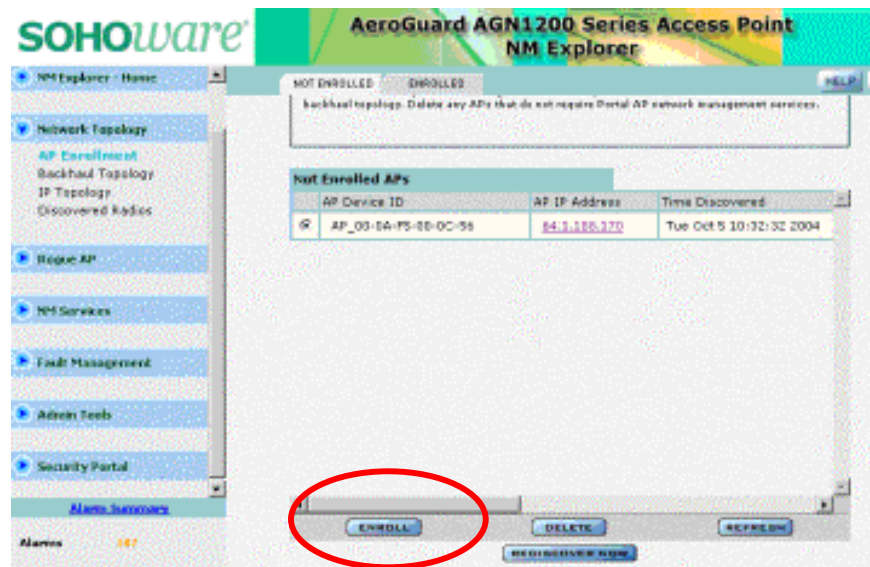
SOHOware

AeroGuard AGN1200 Series Access Point NM Explorer

NM Explorer - Home

Network Topology

AP Enrollment

Backhaul Topology

IP Topology

Discovered Radios

Rogue AP

NM Services

Fault Management

Admin Tools

Security Portal

Alarm Summary

Alarms 147

NOT ENROLLED

ENROLLED

HELP

backhaul topology. Delete any APs that do not require Portal AP network management services.

Not Enrolled APs

| | AP Device ID | AP IP Address | Time Discovered |
|---|---|---|---|
| ◉ | AP_00-0A-F5-00-0C-56 | 64.1.188.170 | Tue Oct 5 10:32:32 2004 |

ENROLL

DELETE

REFRESH

REDISCOVER NOW